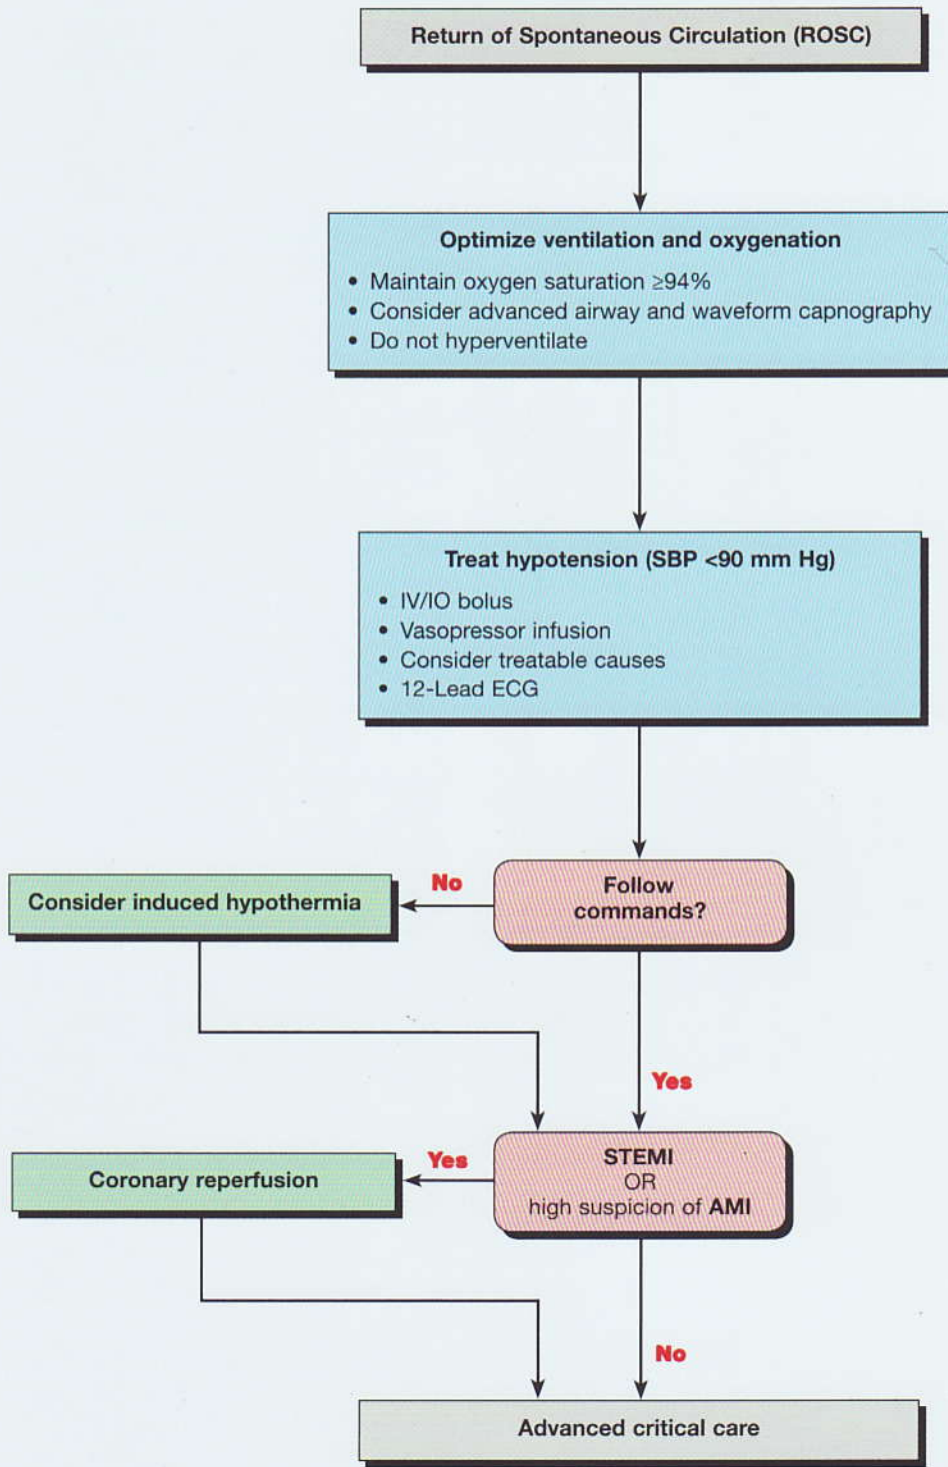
Return of Spontaneous Circulation (ROSC)

Optimize ventilation and oxygenation

- Maintain oxygen saturation $\geq$94%
- Consider advanced airway and waveform capnography
- Do not hyperventilate

Treat hypotension (SBP <90 mm Hg)

- IV/IO bolus
- Vasopressor infusion
- Consider treatable causes
- 12-Lead ECG

Follow commands?

No

Consider induced hypothermia

Yes

STEMI
OR
high suspicion of AMI

Yes

Coronary reperfusion

No

Advanced critical care